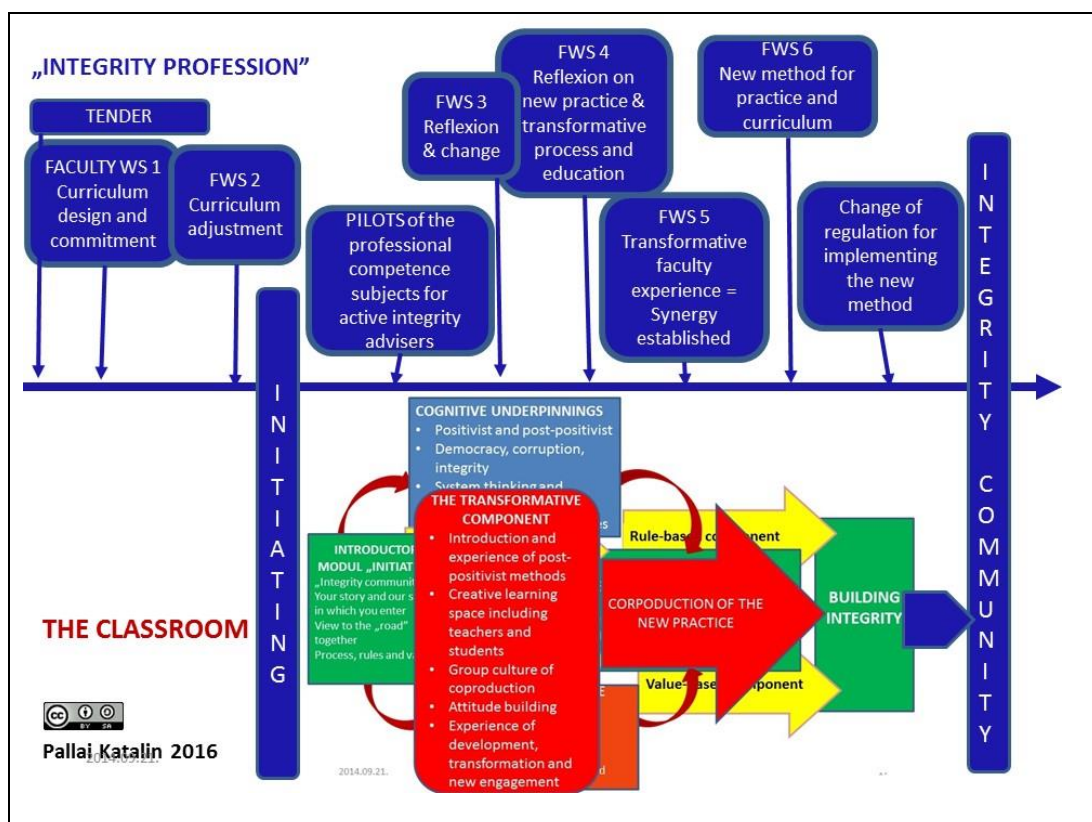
„INTEGRITY PROFESSION"

TENDER

FACULTY WS 1 Curriculum design and commitment

FWS 2 Curriculum adjustment

PILOTS of the professional competence subjects for active integrity advisers

FWS 3 Reflexion & change

FWS 4 Reflexion on new practice & transformative process and education

FWS 5 Transformative faculty experience = Synergy established

FWS 6 New method for practice and curriculum

Change of regulation for implementing the new method

I N T E G R I T Y C O M M U N I T Y

I N I T I A T I N G

COGNITIVE UNDERPINNINGS
• Positivist and post-positivist
• Democracy, corruption, integrity
• System thinking and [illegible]

INTRODUCTO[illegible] MODUL „INITIAT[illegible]
„Integrity communi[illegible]
Your story and our s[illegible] in which you enter
View to the „road" together
Process, rules and va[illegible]

THE TRANSFORMATIVE COMPONENT
• Introduction and experience of post-positivist methods
• Creative learning space including teachers and students
• Group culture of coproduction
• Attitude building
• Experience of development, transformation and new engagement

Rule-bas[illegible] co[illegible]ponent

CORPODUCTION OF THE NEW PRACTICE

Value-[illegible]ponent

BUILDING INTEGRITY

THE CLASSROOM

Pallai Katalin 2016

2014.09.21.

2014.09.21.